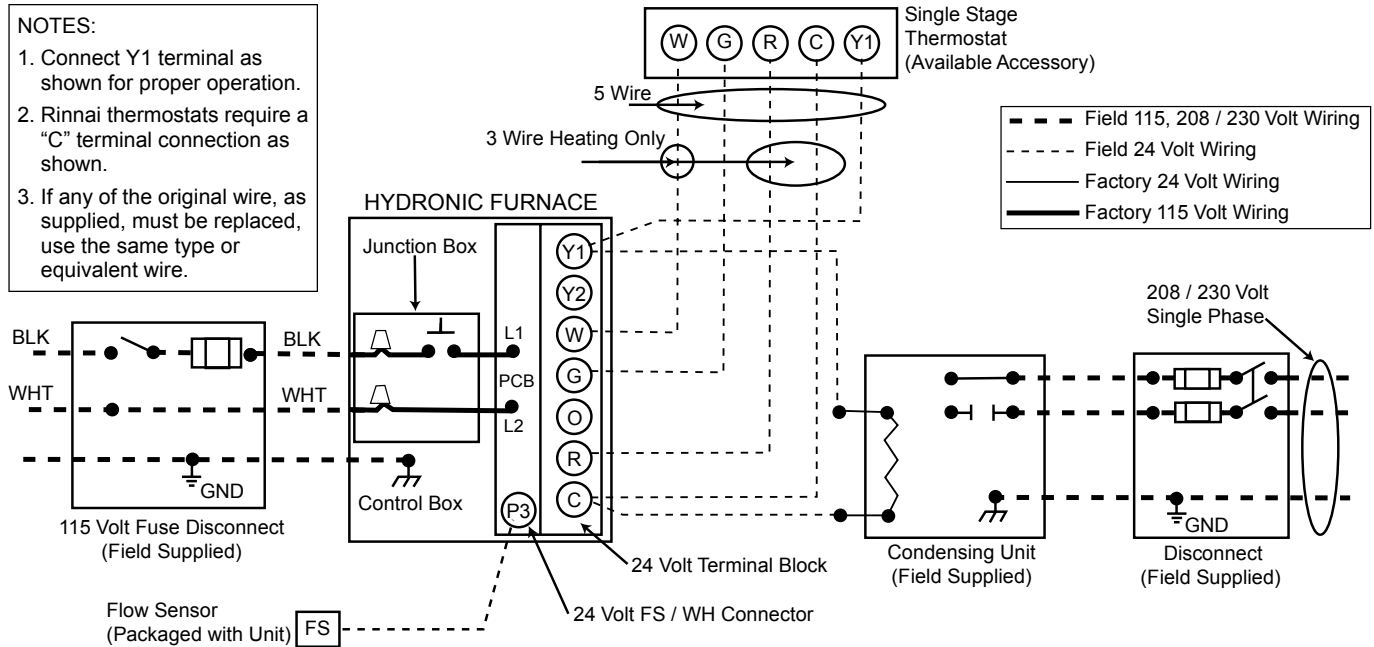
NOTES:

1. Connect Y1 terminal as shown for proper operation.

2. Rinnai thermostats require a "C" terminal connection as shown.

3. If any of the original wire, as supplied, must be replaced, use the same type or equivalent wire.

W G R C Y1

Single Stage Thermostat (Available Accessory)

5 Wire

3 Wire Heating Only

Field 115, 208 / 230 Volt Wiring

Field 24 Volt Wiring

Factory 24 Volt Wiring

Factory 115 Volt Wiring

HYDRONIC FURNACE

Junction Box

Y1

Y2

W

G

O

R

C

L1

PCB

L2

P3

BLK

WHT

BLK

WHT

GND

115 Volt Fuse Disconnect (Field Supplied)

Control Box

24 Volt Terminal Block

24 Volt FS / WH Connector

Flow Sensor (Packaged with Unit)

FS

208 / 230 Volt Single Phase

Condensing Unit (Field Supplied)

GND

Disconnect (Field Supplied)